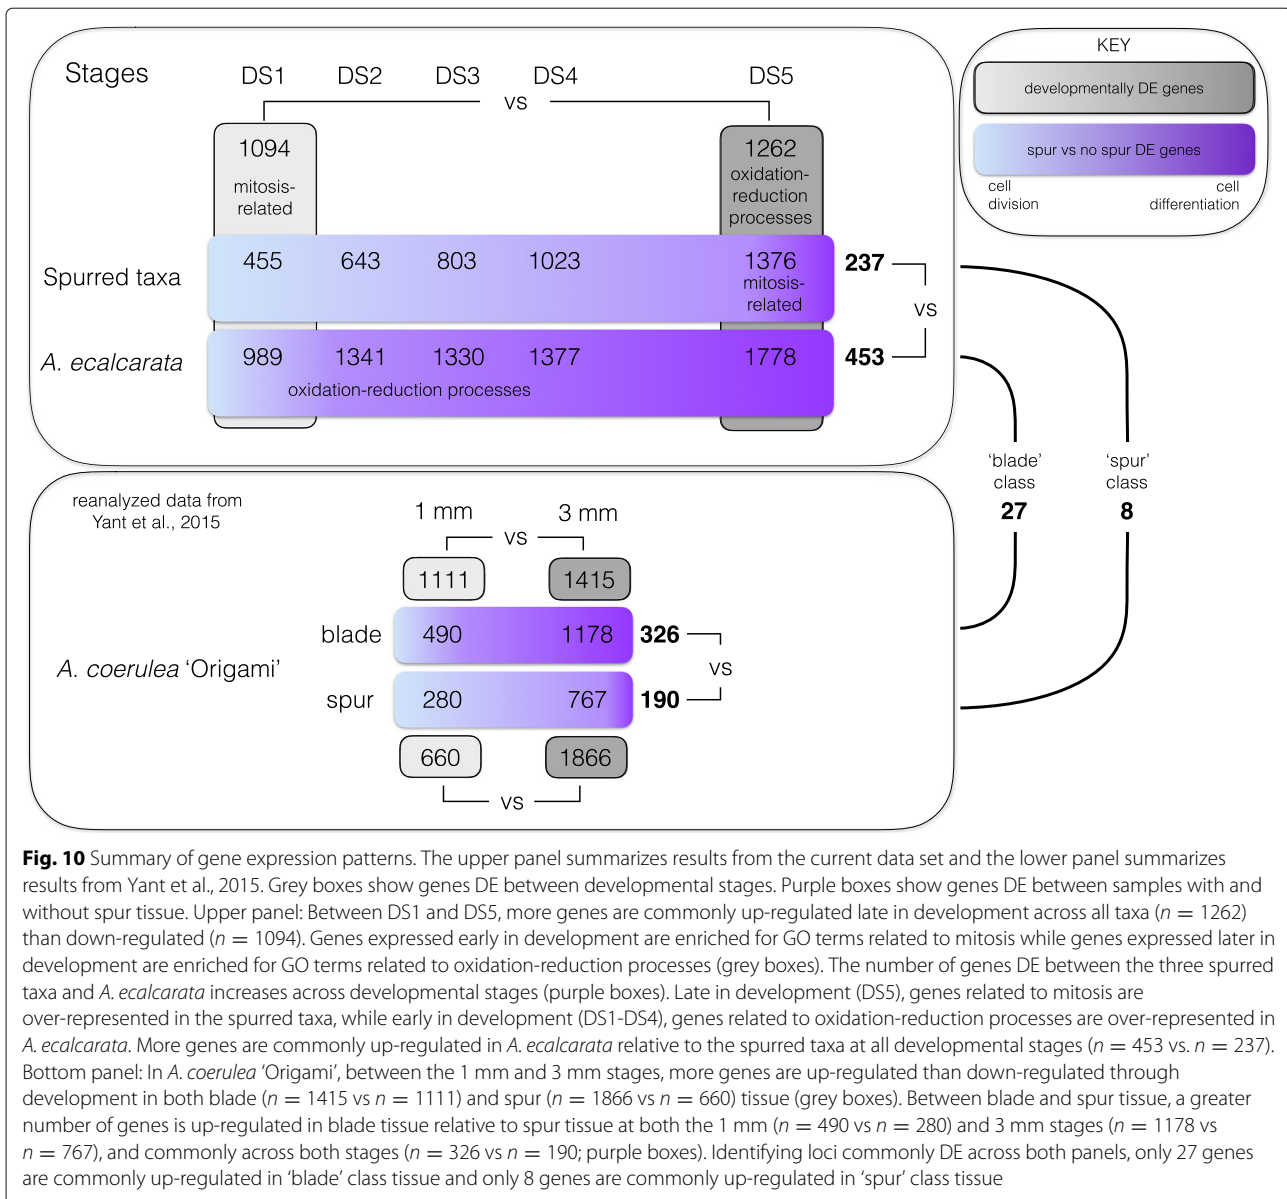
Stages DS1 DS2 DS3 DS4 DS5

vs

1094 mitosis-related

1262 oxidation-reduction processes

Spurred taxa 455 643 803 1023 1376 mitosis-related 237

vs

A. ecalcarata 989 1341 1330 1377 1778 453

oxidation-reduction processes

KEY

developmentally DE genes

spur vs no spur DE genes

cell division cell differentiation

'blade' class 27

'spur' class 8

reanalyzed data from Yant et al., 2015

1 mm vs 3 mm

1111 1415

A. coerulea 'Origami'

blade 490 1178 326

vs

spur 280 767 190

660 1866

vs

**Fig. 10** Summary of gene expression patterns. The upper panel summarizes results from the current data set and the lower panel summarizes results from Yant et al., 2015. Grey boxes show genes DE between developmental stages. Purple boxes show genes DE between samples with and without spur tissue. Upper panel: Between DS1 and DS5, more genes are commonly up-regulated late in development across all taxa ($n = 1262$) than down-regulated ($n = 1094$). Genes expressed early in development are enriched for GO terms related to mitosis while genes expressed later in development are enriched for GO terms related to oxidation-reduction processes (grey boxes). The number of genes DE between the three spurred taxa and A. ecalcarata increases across developmental stages (purple boxes). Late in development (DS5), genes related to mitosis are over-represented in the spurred taxa, while early in development (DS1-DS4), genes related to oxidation-reduction processes are over-represented in A. ecalcarata. More genes are commonly up-regulated in A. ecalcarata relative to the spurred taxa at all developmental stages ($n = 453$ vs. $n = 237$). Bottom panel: In A. coerulea 'Origami', between the 1 mm and 3 mm stages, more genes are up-regulated than down-regulated through development in both blade ($n = 1415$ vs $n = 1111$) and spur ($n = 1866$ vs $n = 660$) tissue (grey boxes). Between blade and spur tissue, a greater number of genes is up-regulated in blade tissue relative to spur tissue at both the 1 mm ($n = 490$ vs $n = 280$) and 3 mm stages ($n = 1178$ vs $n = 767$), and commonly across both stages ($n = 326$ vs $n = 190$; purple boxes). Identifying loci commonly DE across both panels, only 27 genes are commonly up-regulated in 'blade' class tissue and only 8 genes are commonly up-regulated in 'spur' class tissue